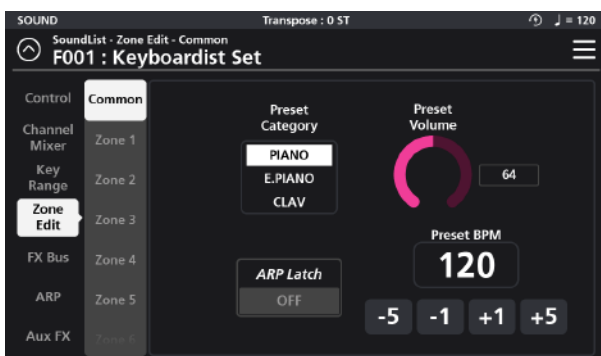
SOUND

Transpose : 0 ST

♩ = 120

SoundList - Zone Edit - Common

F001 : Keyboardist Set

Control

Channel Mixer

Key Range

Zone Edit

FX Bus

ARP

Aux FX

Common

Zone 1

Zone 2

Zone 3

Zone 4

Zone 5

Zone 6

Preset Category

PIANO

E.PIANO

CLAV

Preset Volume

64

ARP Latch

OFF

Preset BPM

120

-5

-1

+1

+5